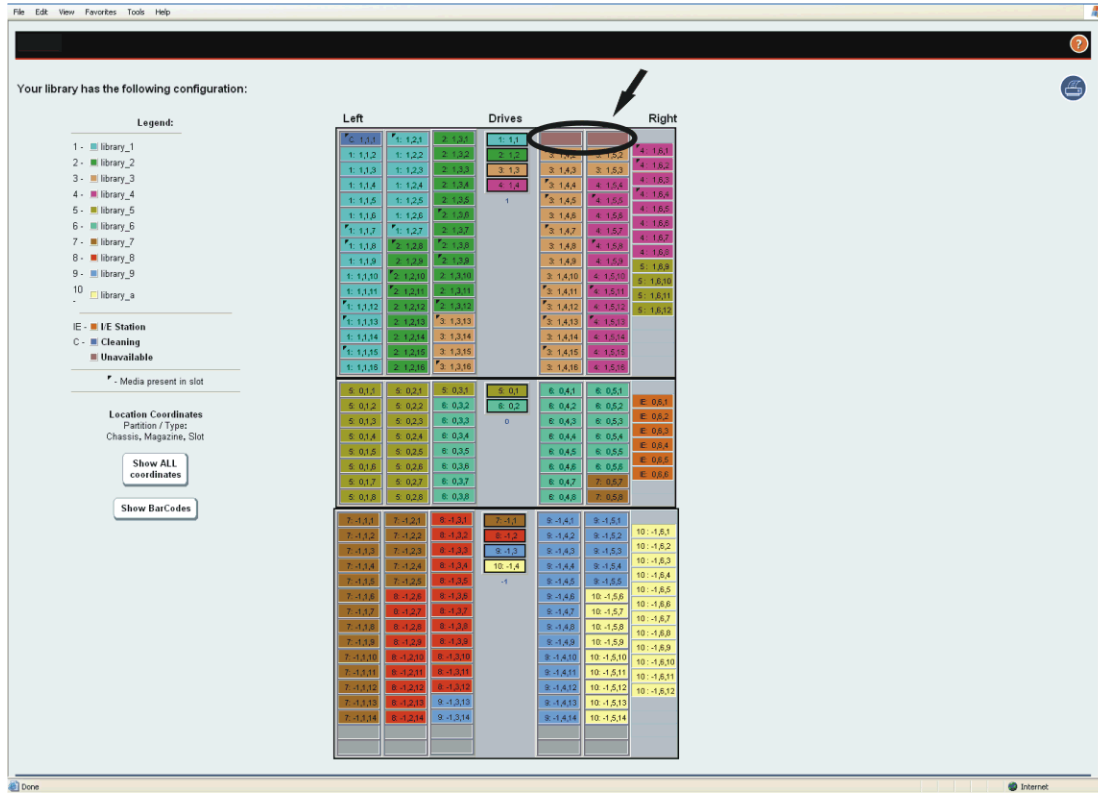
File Edit View Favorites Tools Help

Your library has the following configuration:

Legend:
1 - library_1
2 - library_2
3 - library_3
4 - library_4
5 - library_5
6 - library_6
7 - library_7
8 - library_8
9 - library_9
10 - library_a

IE - I/E Station
C - Cleaning
Unavailable

- Media present in slot

Location Coordinates
Partition / Type:
Chassis, Magazine, Slot

Show ALL coordinates

Show BarCodes

Left Drives Right

| C: 1,1,1 | 1: 1,2,1 | 2: 1,3,1 | 1: 1,1 | | | |
|---|---|---|---|---|---|---|
| 1: 1,1,2 | 1: 1,2,2 | 2: 1,3,2 | 2: 1,2 | 3: 1,4,2 | 3: 1,5,2 | 4: 1,6,1 |
| 1: 1,1,3 | 1: 1,2,3 | 2: 1,3,3 | 3: 1,3 | 3: 1,4,3 | 3: 1,5,3 | 4: 1,6,2 |
| 1: 1,1,4 | 1: 1,2,4 | 2: 1,3,4 | 4: 1,4 | 3: 1,4,4 | 4: 1,5,4 | 4: 1,6,3 |
| 1: 1,1,5 | 1: 1,2,5 | 2: 1,3,5 | 1 | 3: 1,4,5 | 4: 1,5,5 | 4: 1,6,4 |
| 1: 1,1,6 | 1: 1,2,6 | 2: 1,3,6 | | 3: 1,4,6 | 4: 1,5,6 | 4: 1,6,5 |
| 1: 1,1,7 | 1: 1,2,7 | 2: 1,3,7 | | 3: 1,4,7 | 4: 1,5,7 | 4: 1,6,6 |
| 1: 1,1,8 | 2: 1,2,8 | 2: 1,3,8 | | 3: 1,4,8 | 4: 1,5,8 | 4: 1,6,7 |
| 1: 1,1,9 | 2: 1,2,9 | 2: 1,3,9 | | 3: 1,4,9 | 4: 1,5,9 | 4: 1,6,8 |
| 1: 1,1,10 | 2: 1,2,10 | 2: 1,3,10 | | 3: 1,4,10 | 4: 1,5,10 | 5: 1,6,9 |
| 1: 1,1,11 | 2: 1,2,11 | 2: 1,3,11 | | 3: 1,4,11 | 4: 1,5,11 | 5: 1,6,10 |
| 1: 1,1,12 | 2: 1,2,12 | 2: 1,3,12 | | 3: 1,4,12 | 4: 1,5,12 | 5: 1,6,11 |
| 1: 1,1,13 | 2: 1,2,13 | 3: 1,3,13 | | 3: 1,4,13 | 4: 1,5,13 | 5: 1,6,12 |
| 1: 1,1,14 | 2: 1,2,14 | 3: 1,3,14 | | 3: 1,4,14 | 4: 1,5,14 | |
| 1: 1,1,15 | 2: 1,2,15 | 3: 1,3,15 | | 3: 1,4,15 | 4: 1,5,15 | |
| 1: 1,1,16 | 2: 1,2,16 | 3: 1,3,16 | | 3: 1,4,16 | 4: 1,5,16 | |

| 5: 0,1,1 | 5: 0,2,1 | 5: 0,3,1 | 5: 0,1 | 6: 0,4,1 | 6: 0,5,1 | |
|---|---|---|---|---|---|---|
| 5: 0,1,2 | 5: 0,2,2 | 6: 0,3,2 | 6: 0,2 | 6: 0,4,2 | 6: 0,5,2 | IE: 0,6,1 |
| 5: 0,1,3 | 5: 0,2,3 | 6: 0,3,3 | 0 | 6: 0,4,3 | 6: 0,5,3 | IE: 0,6,2 |
| 5: 0,1,4 | 5: 0,2,4 | 6: 0,3,4 | | 6: 0,4,4 | 6: 0,5,4 | IE: 0,6,3 |
| 5: 0,1,5 | 5: 0,2,5 | 6: 0,3,5 | | 6: 0,4,5 | 6: 0,5,5 | IE: 0,6,4 |
| 5: 0,1,6 | 5: 0,2,6 | 6: 0,3,6 | | 6: 0,4,6 | 6: 0,5,6 | IE: 0,6,5 |
| 5: 0,1,7 | 5: 0,2,7 | 6: 0,3,7 | | 6: 0,4,7 | 7: 0,5,7 | IE: 0,6,6 |
| 5: 0,1,8 | 5: 0,2,8 | 6: 0,3,8 | | 6: 0,4,8 | 7: 0,5,8 | |

| 7: -1,1,1 | 7: -1,2,1 | 8: -1,3,1 | 7: -1,1 | 9: -1,4,1 | 9: -1,5,1 | |
|---|---|---|---|---|---|---|
| 7: -1,1,2 | 7: -1,2,2 | 8: -1,3,2 | 8: -1,2 | 9: -1,4,2 | 9: -1,5,2 | 10 : -1,6,1 |
| 7: -1,1,3 | 7: -1,2,3 | 8: -1,3,3 | 9: -1,3 | 9: -1,4,3 | 9: -1,5,3 | 10 : -1,6,2 |
| 7: -1,1,4 | 7: -1,2,4 | 8: -1,3,4 | 10: -1,4 | 9: -1,4,4 | 9: -1,5,4 | 10 : -1,6,3 |
| 7: -1,1,5 | 7: -1,2,5 | 8: -1,3,5 | -1 | 9: -1,4,5 | 9: -1,5,5 | 10 : -1,6,4 |
| 7: -1,1,6 | 8: -1,2,6 | 8: -1,3,6 | | 9: -1,4,6 | 10: -1,5,6 | 10 : -1,6,5 |
| 7: -1,1,7 | 8: -1,2,7 | 8: -1,3,7 | | 9: -1,4,7 | 10: -1,5,7 | 10 : -1,6,6 |
| 7: -1,1,8 | 8: -1,2,8 | 8: -1,3,8 | | 9: -1,4,8 | 10: -1,5,8 | 10 : -1,6,7 |
| 7: -1,1,9 | 8: -1,2,9 | 8: -1,3,9 | | 9: -1,4,9 | 10: -1,5,9 | 10 : -1,6,8 |
| 7: -1,1,10 | 8: -1,2,10 | 8: -1,3,10 | | 9: -1,4,10 | 10: -1,5,10 | 10 : -1,6,9 |
| 7: -1,1,11 | 8: -1,2,11 | 8: -1,3,11 | | 9: -1,4,11 | 10: -1,5,11 | 10 : -1,6,10 |
| 7: -1,1,12 | 8: -1,2,12 | 8: -1,3,12 | | 9: -1,4,12 | 10: -1,5,12 | 10 : -1,6,11 |
| 7: -1,1,13 | 8: -1,2,13 | 9: -1,3,13 | | 9: -1,4,13 | 10: -1,5,13 | 10 : -1,6,12 |
| 7: -1,1,14 | 8: -1,2,14 | 9: -1,3,14 | | 9: -1,4,14 | 10: -1,5,14 | |

Done
Internet